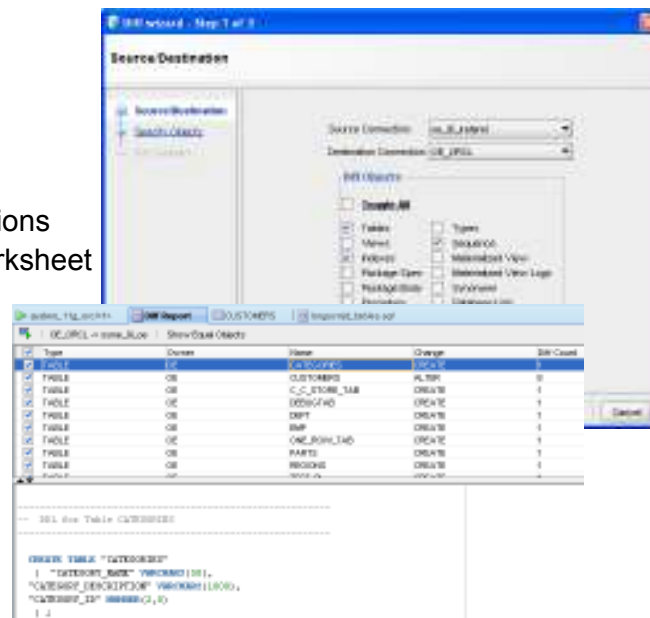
Diff wizard - Step 1 of 3

Source/Destination

Source/Destination
Specify Objects
Diff Summary

Source Connection: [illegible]
Destination Connection: OE_ORCL

Diff Objects

Toggle All

Tables
Views
Indexes
Package Spec
Package Body
Procedure

Types
Sequence
Materialized View
Materialized View Logs
Synonyms
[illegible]

ions
rksheet

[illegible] Diff Report CUSTOMERS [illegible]

OE_ORCL = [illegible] Show Equal Objects

| Type | Owner | Name | Change | Diff Count |
|---|---|---|---|---|
| TABLE | OE | CATEGORIES | CREATE | 1 |
| TABLE | OE | CUSTOMERS | ALTER | 3 |
| TABLE | OE | C_C_STORE_TAB | CREATE | 1 |
| TABLE | OE | DEDUCTAB | CREATE | 1 |
| TABLE | OE | DEPT | CREATE | 1 |
| TABLE | OE | EMP | CREATE | 1 |
| TABLE | OE | ONE_ROW_TAB | CREATE | 1 |
| TABLE | OE | PARTS | CREATE | 1 |
| TABLE | OE | REGIONS | CREATE | 1 |

Cancel

-- DDL for Table CATEGORIES

CREATE TABLE "CATEGORIES"
( "CATEGORY_NAME" VARCHAR2(50),
"CATEGORY_DESCRIPTION" VARCHAR2(1000),
"CATEGORY_ID" NUMBER(2,0)
) ;